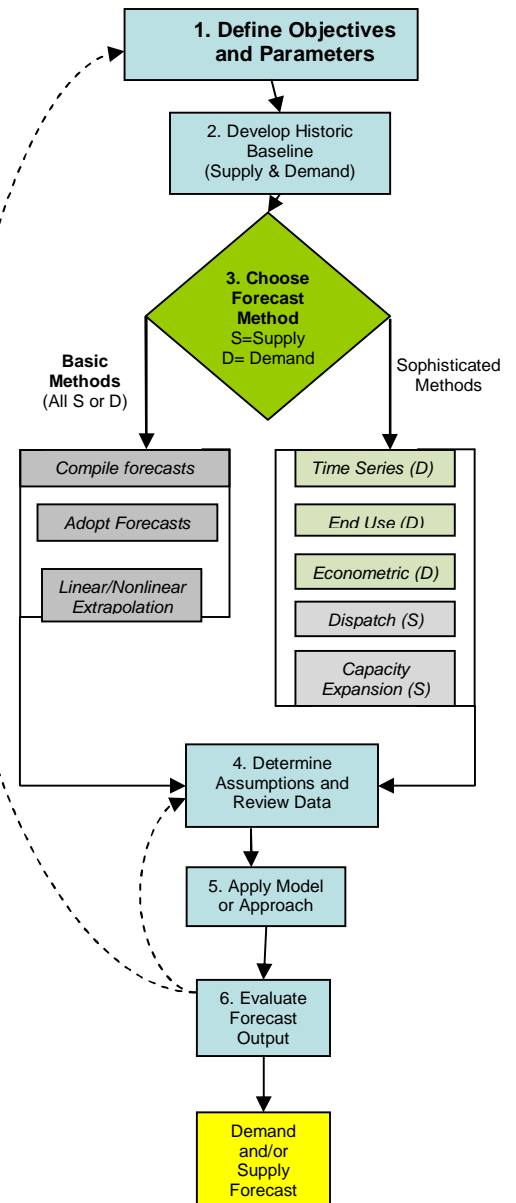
1. Define Objectives and Parameters

2. Develop Historic Baseline (Supply & Demand)

3. Choose Forecast Method
S=Supply
D= Demand

Basic Methods
(All S or D)

Sophisticated Methods

Compile forecasts

Adopt Forecasts

Linear/Nonlinear Extrapolation

Time Series (D)

End Use (D)

Econometric (D)

Dispatch (S)

Capacity Expansion (S)

4. Determine Assumptions and Review Data

5. Apply Model or Approach

6. Evaluate Forecast Output

Demand and/or Supply Forecast